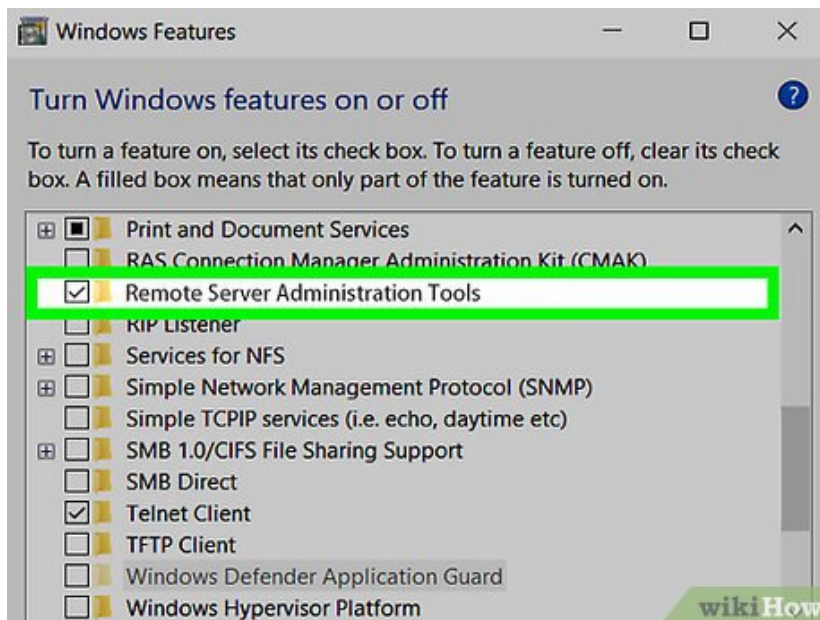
Windows Features

Turn Windows features on or off

To turn a feature on, select its check box. To turn a feature off, clear its check box. A filled box means that only part of the feature is turned on.

Print and Document Services
RAS Connection Manager Administration Kit (CMAK)
Remote Server Administration Tools
RIP Listener
Services for NFS
Simple Network Management Protocol (SNMP)
Simple TCPIP services (i.e. echo, daytime etc)
SMB 1.0/CIFS File Sharing Support
SMB Direct
Telnet Client
TFTP Client
Windows Defender Application Guard
Windows Hypervisor Platform

wikiHow